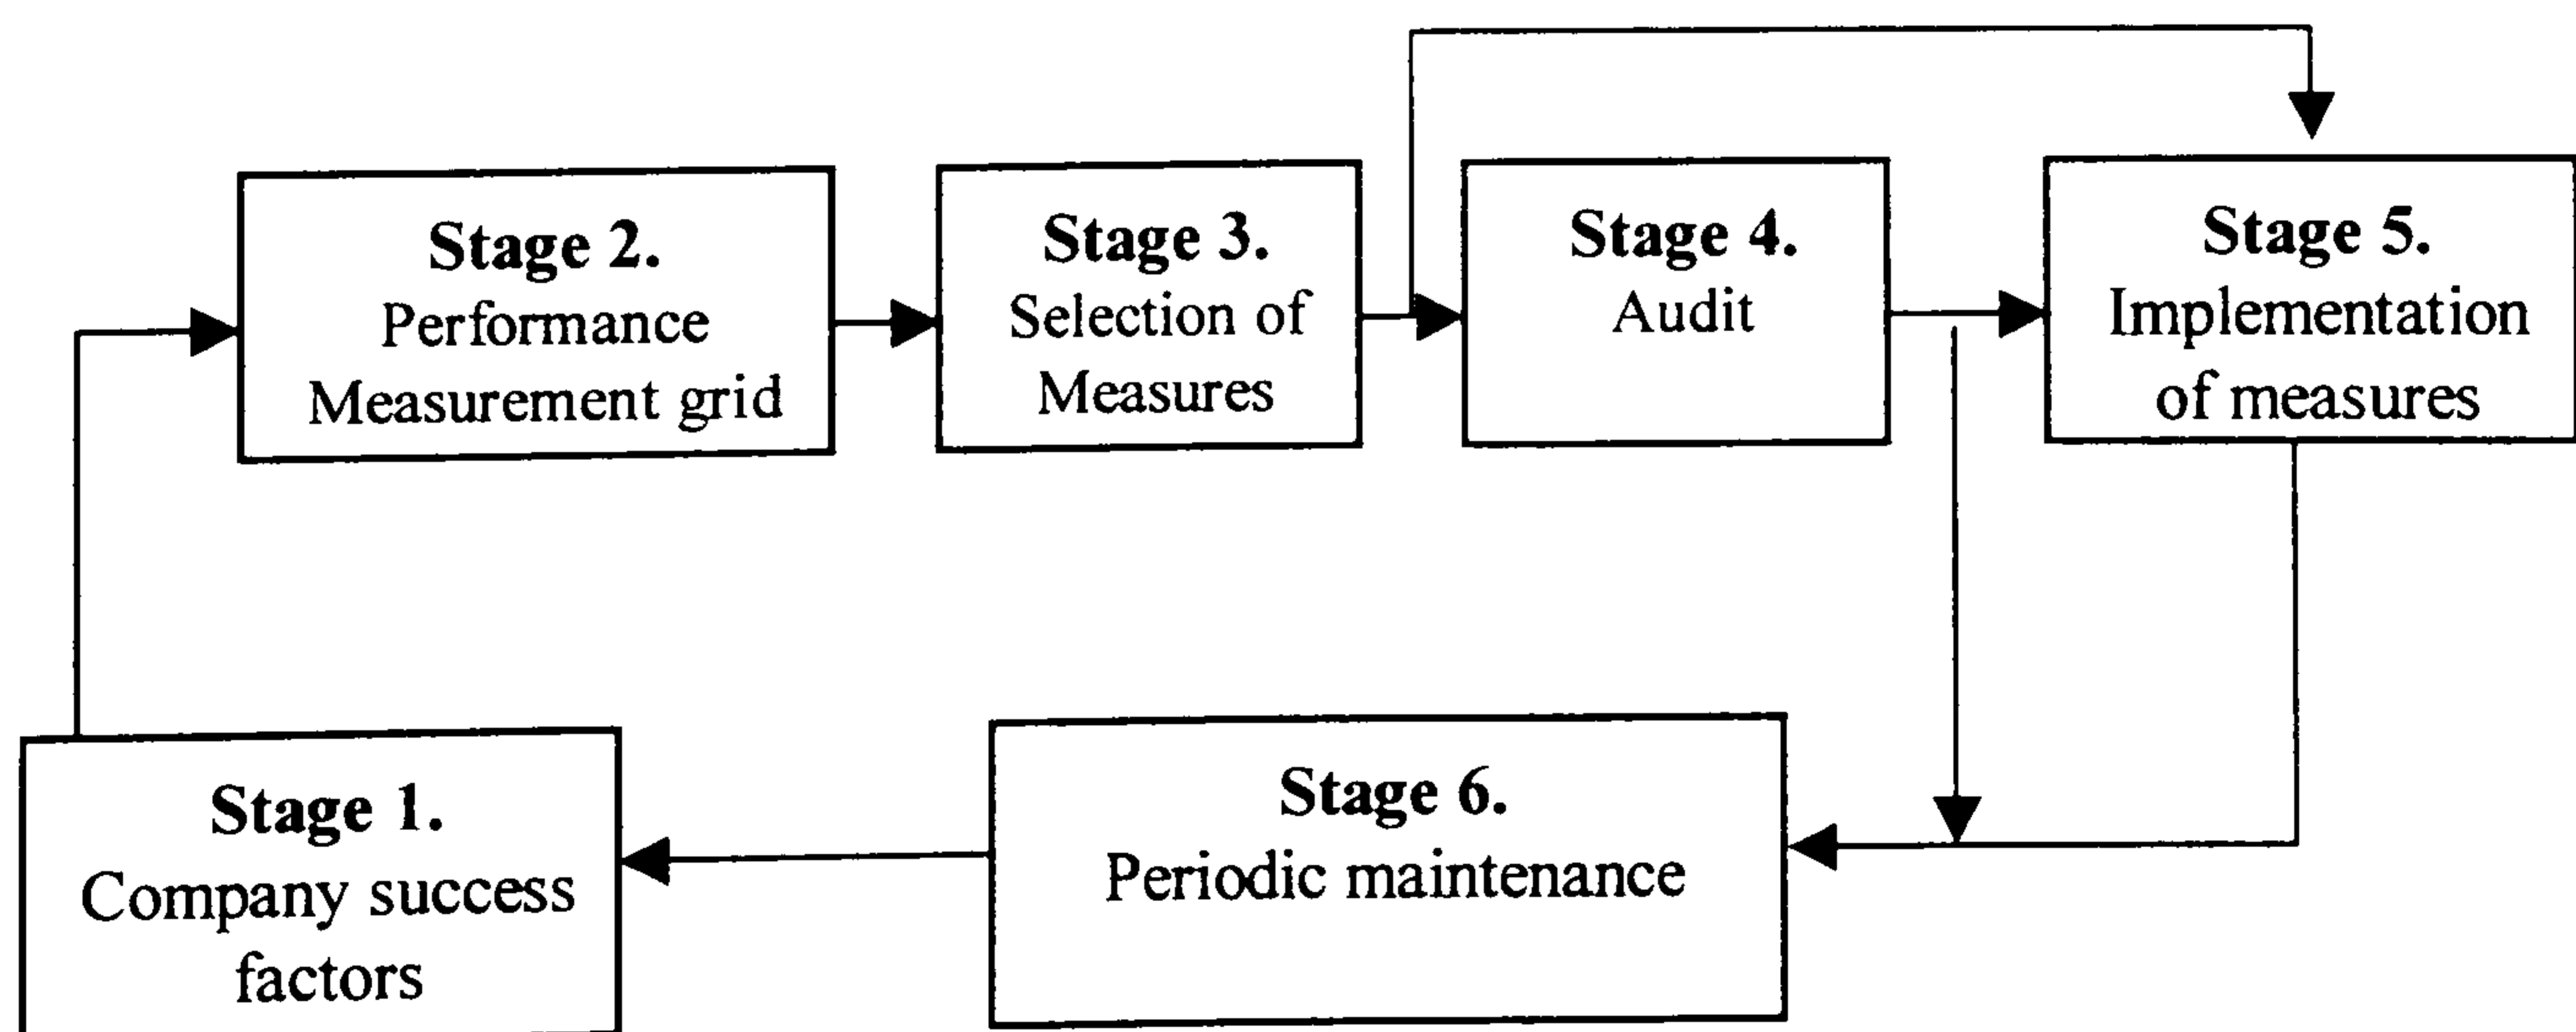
**Stage 2.**
Performance Measurement grid

**Stage 3.**
Selection of Measures

**Stage 4.**
Audit

**Stage 5.**
Implementation of measures

**Stage 1.**
Company success factors

**Stage 6.**
Periodic maintenance